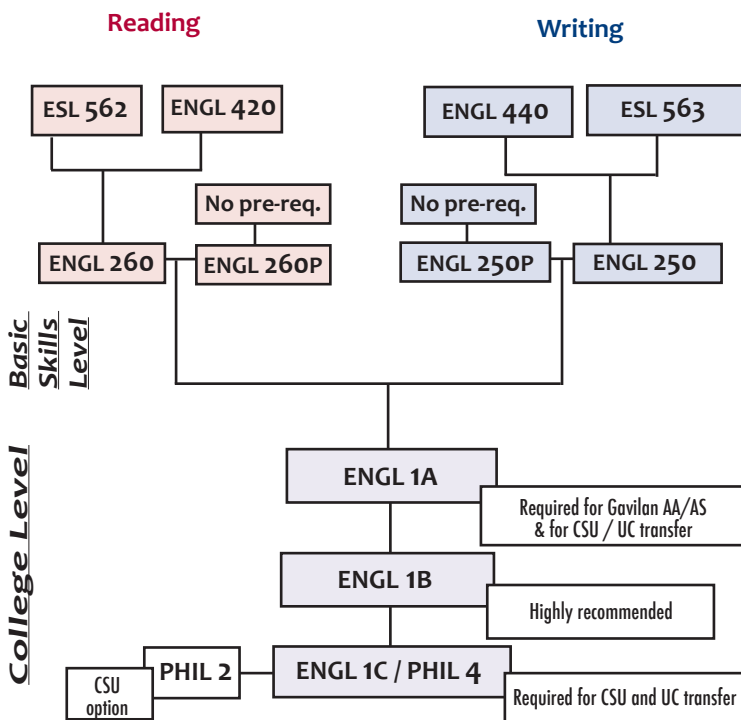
Reading

Writing

ESL 562

ENGL 420

ENGL 440

ESL 563

No pre-req.

No pre-req.

ENGL 260

ENGL 260P

ENGL 250P

ENGL 250

Basic Skills Level

College Level

ENGL 1A

Required for Gavilan AA/AS & for CSU / UC transfer

ENGL 1B

Highly recommended

CSU option

PHIL 2

ENGL 1C / PHIL 4

Required for CSU and UC transfer